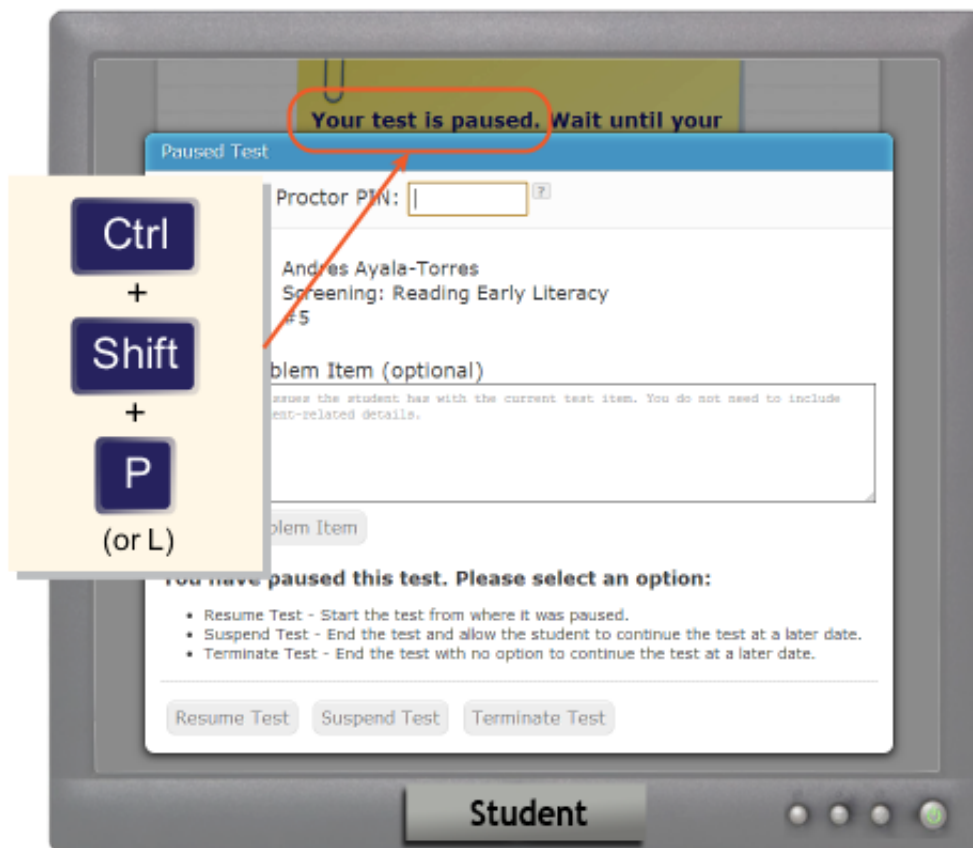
Your test is paused. Wait until your

Paused Test

Ctrl
+
Shift
+
P
(or L)

Proctor PIN: [?]

Andres Ayala-Torres
Screening: Reading Early Literacy
#5

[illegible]blem Item (optional)

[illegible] issues the student has with the current test item. You do not need to include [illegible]ent-related details.

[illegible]blem Item

You have paused this test. Please select an option:

• Resume Test - Start the test from where it was paused.
• Suspend Test - End the test and allow the student to continue the test at a later date.
• Terminate Test - End the test with no option to continue the test at a later date.

Resume Test
Suspend Test
Terminate Test

Student